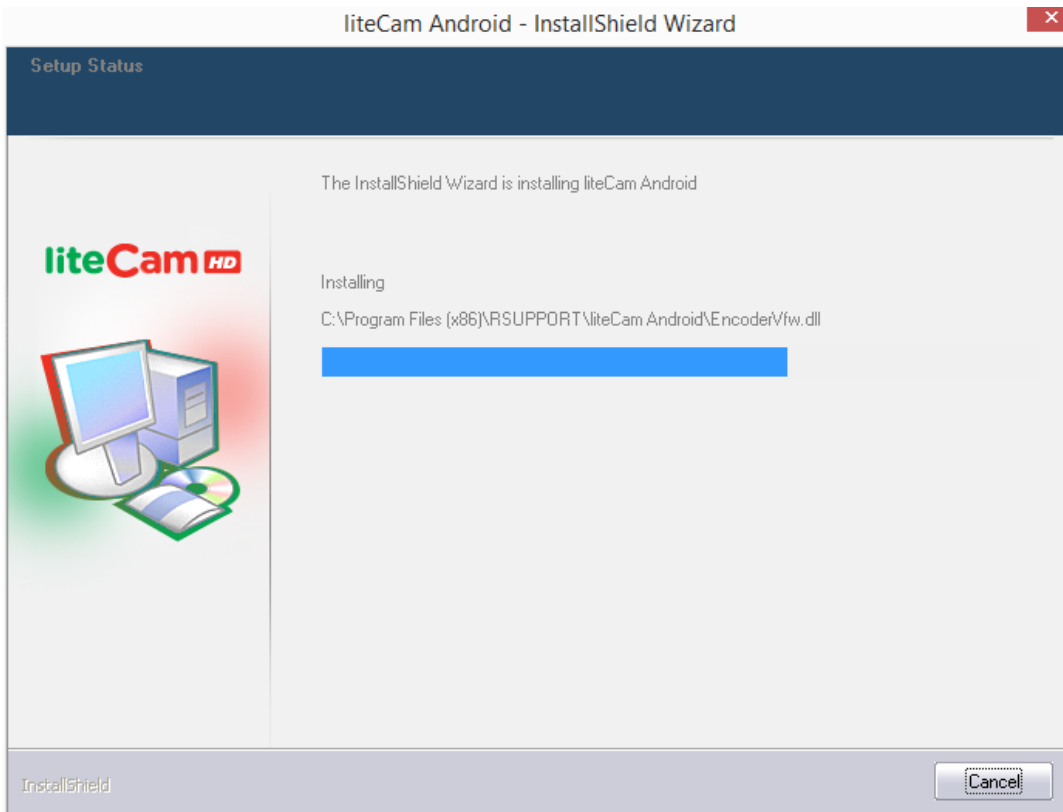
liteCam Android - InstallShield Wizard

Setup Status

liteCam HD

The InstallShield Wizard is installing liteCam Android

Installing

C:\Program Files (x86)\RSUPPORT\liteCam Android\EncoderVfw.dll

InstallShield

Cancel